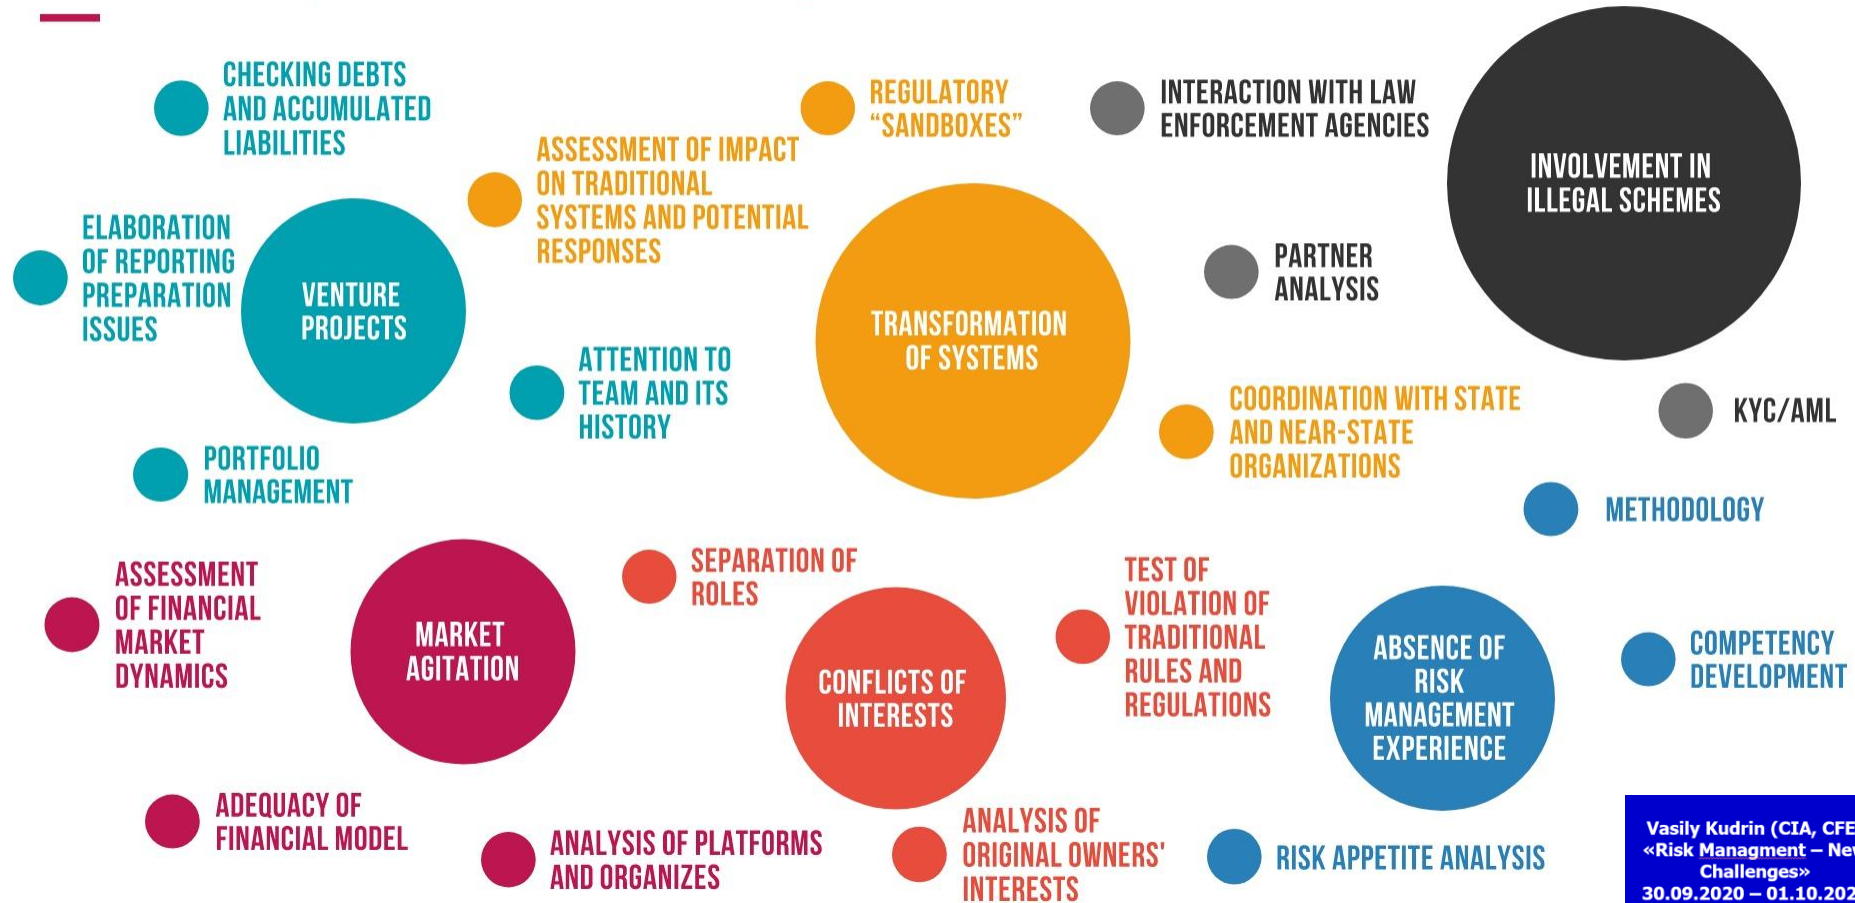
CHECKING DEBTS AND ACCUMULATED LIABILITIES

ELABORATION OF REPORTING PREPARATION ISSUES

VENTURE PROJECTS

PORTFOLIO MANAGEMENT

ASSESSMENT OF IMPACT ON TRADITIONAL SYSTEMS AND POTENTIAL RESPONSES

ATTENTION TO TEAM AND ITS HISTORY

REGULATORY "SANDBOXES"

TRANSFORMATION OF SYSTEMS

INTERACTION WITH LAW ENFORCEMENT AGENCIES

PARTNER ANALYSIS

COORDINATION WITH STATE AND NEAR-STATE ORGANIZATIONS

INVOLVEMENT IN ILLEGAL SCHEMES

KYC/AML

METHODOLOGY

ASSESSMENT OF FINANCIAL MARKET DYNAMICS

MARKET AGITATION

ADEQUACY OF FINANCIAL MODEL

ANALYSIS OF PLATFORMS AND ORGANIZES

SEPARATION OF ROLES

CONFLICTS OF INTERESTS

ANALYSIS OF ORIGINAL OWNERS' INTERESTS

TEST OF VIOLATION OF TRADITIONAL RULES AND REGULATIONS

ABSENCE OF RISK MANAGEMENT EXPERIENCE

RISK APPETITE ANALYSIS

COMPETENCY DEVELOPMENT

Vasily Kudrin (CIA, CFE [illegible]
«Risk Managment – Ne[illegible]
Challenges»
30.09.2020 – 01.10.202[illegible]